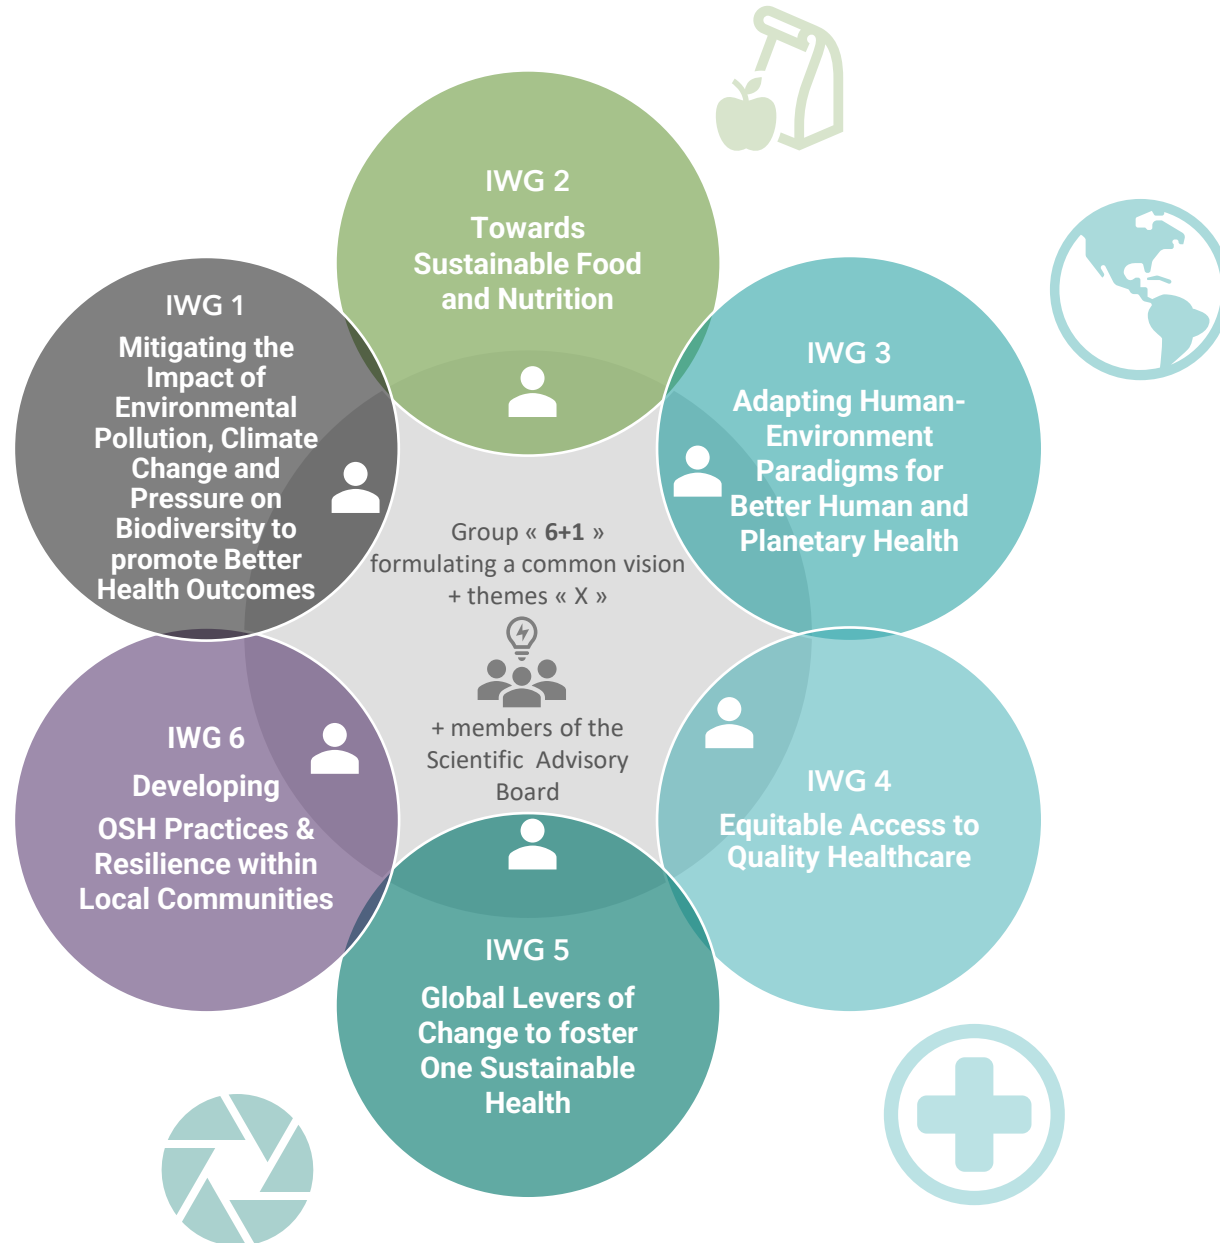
IWG 2
Towards Sustainable Food and Nutrition

IWG 1
Mitigating the Impact of Environmental Pollution, Climate Change and Pressure on Biodiversity to promote Better Health Outcomes

IWG 3
Adapting Human-Environment Paradigms for Better Human and Planetary Health

Group « **6+1** » formulating a common vision + themes « X »

+ members of the Scientific Advisory Board

IWG 6
Developing OSH Practices & Resilience within Local Communities

IWG 4
Equitable Access to Quality Healthcare

IWG 5
Global Levers of Change to foster One Sustainable Health